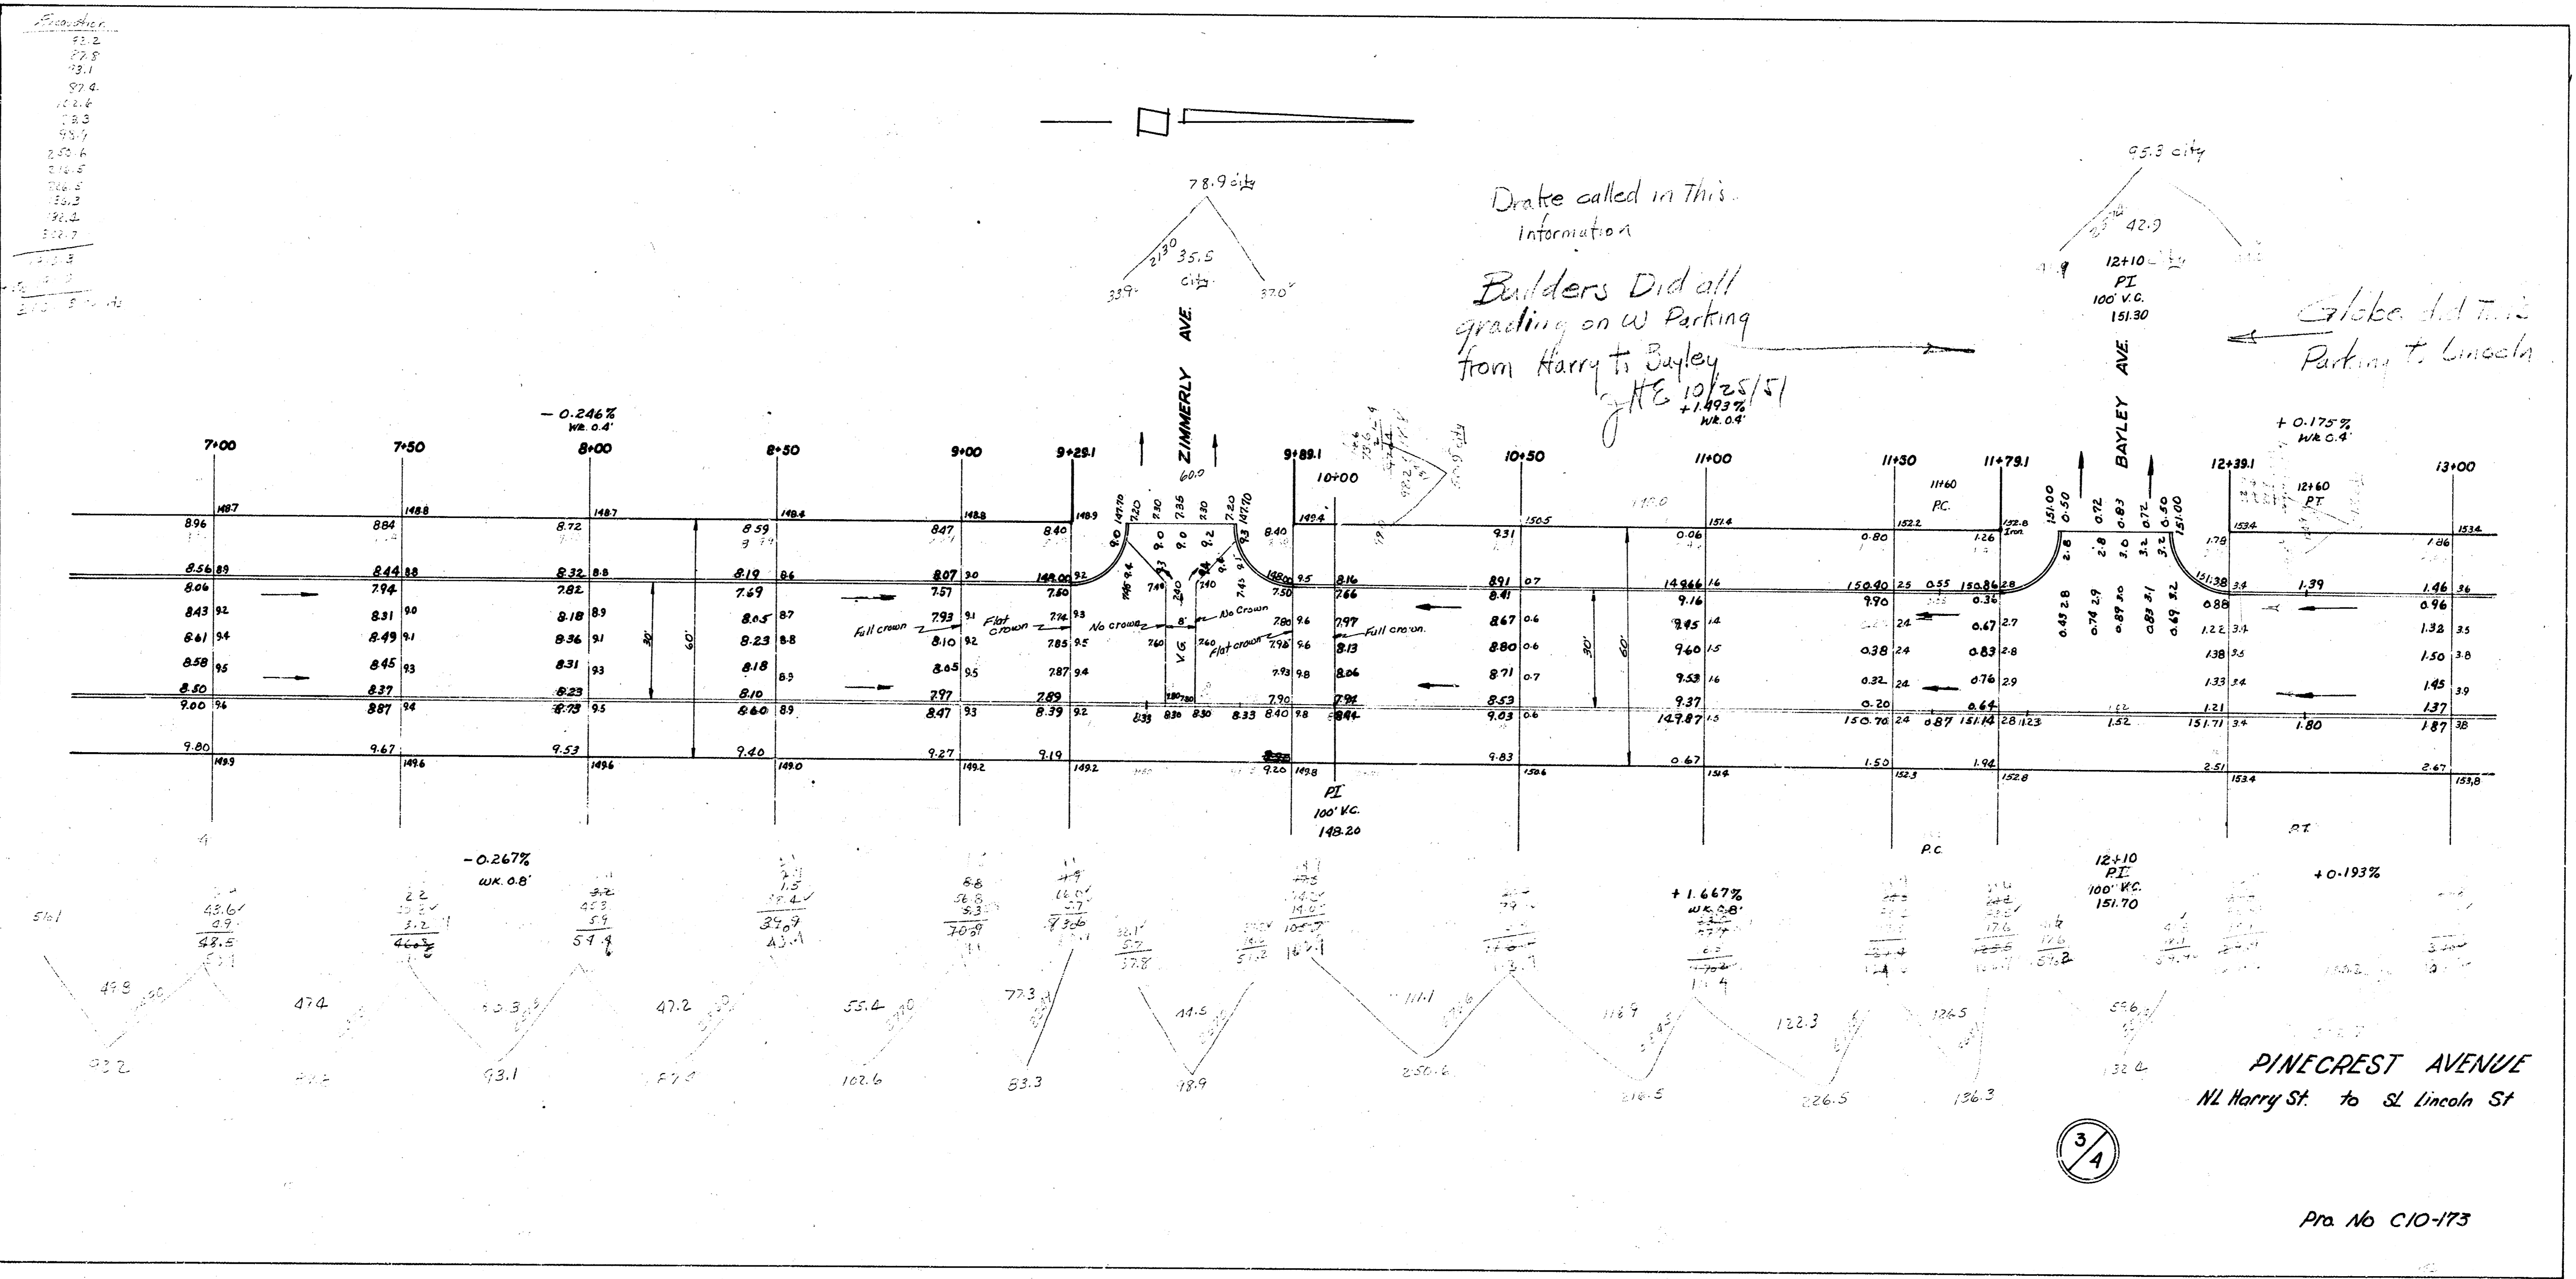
Excavation
93.2
87.8
93.1
87.4
102.6
83.3
98.9
250.6
216.5
226.5
136.3
132.4
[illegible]

78.9 city
35.5 city
213
33.9
37.0

Drake called in This information

Builders Did all grading on W Parking from Harry to Bayley
JHE 10/25/51

95.3 city
42.9
12+10
PI
100' V.C.
151.30

Globe did the Parking to Lincoln

ZIMMERLY AVE.
BAYLEY AVE.

- 0.246%
Wk. 0.4'

+1.493%
Wk. 0.4'

+0.175%
Wk. 0.4'

7+00
7+50
8+00
8+50
9+00
9+29.1
9+89.1
10+00
10+50
11+00
11+50
11+79.1
12+39.1
12+60
P.T.
13+00
11+60
P.C.

60.0
30'
60'
Full crown
Flat crown
No crown
No Crown
Flat crown
Full crown.
V.G.
8'

148.7
148.8
148.7
148.4
148.8
148.9
149.4
150.5
151.4
152.2
152.8
153.4
153.4

8.96
8.84
8.72
8.59
8.47
8.40
8.40
9.31
0.06
0.80
1.26
1.79
1.86

8.56 89
8.44 88
8.32 8.8
8.19 8.6
8.07 9.0
149.00 9.2
149.09 9.5
8.16
8.91 0.7
149.66 1.6
150.40 2.5 0.55 150.86 2.8
151.38 3.4
1.39
1.46 3.6

8.06
7.94
7.82
7.69
7.57
7.60
7.50
7.66
8.41
9.16
9.90
0.36
0.88
0.96

8.43 9.2
8.31 9.0
8.18 8.9
8.05 8.7
7.93 9.1
7.74 9.3
7.80 9.6
7.97
8.67 0.6
9.45 1.4
2.4
0.67 2.7
1.22 3.4
1.32 3.5

8.61 9.4
8.49 9.1
8.36 9.1
8.23 8.8
8.10 9.2
7.85 9.5
7.98 9.6
8.13
8.80 0.6
9.60 1.5
0.38 2.4
0.83 2.8
1.38 3.5
1.50 3.8

8.58 9.5
8.45 9.3
8.31 9.3
8.18 8.9
8.05 9.5
7.87 9.4
7.93 9.8
8.06
8.71 0.7
9.53 1.6
0.32 2.4
0.76 2.9
1.33 3.4
1.45 3.9

8.50
8.37
8.23
8.10
7.97
7.89
7.90
7.94
8.53
9.37
0.20
0.64
1.21
1.37

9.00 9.6
8.87 9.4
8.73 9.5
8.60 8.9
8.47 9.3
8.39 9.2
8.33 8.30 8.30 8.33 8.40 9.8
8.44
9.03 0.6
149.87 1.5
150.70 2.4 0.87 151.14 2.8 1.23
1.52
151.71 3.4
1.80
1.87 3.8

9.80
9.67
9.53
9.40
9.27
9.19
9.20
9.83
0.67
1.50
1.94
2.51
2.67

149.9
149.6
149.6
149.0
149.2
149.2
149.8
150.6
151.4
152.3
152.8
153.4
153.8

151.00 0.50 0.72 0.83 0.72 0.50 151.00
2.8 2.8 3.0 3.2 3.2
0.45 2.8 0.74 2.9 0.89 3.0 0.83 3.1 0.69 3.2

P.I.
100' V.C.
148.20

P.C.
P.T.

- 0.267%
WK. 0.8'

+1.667%
WK. 0.8'

12+10
P.I.
100' V.C.
151.70

+0.193%

51.1
43.6
4.9
48.5
47.8
93.2
47.4
93.1
47.2
87.4
55.4
102.6
77.3
83.3
44.5
18.9
111.1
250.6
116.9
216.5
122.3
226.5
126.5
136.3
59.6
132.4

PINECREST AVENUE
NL Harry St. to SL Lincoln St

3/4

Pro. No C10-173